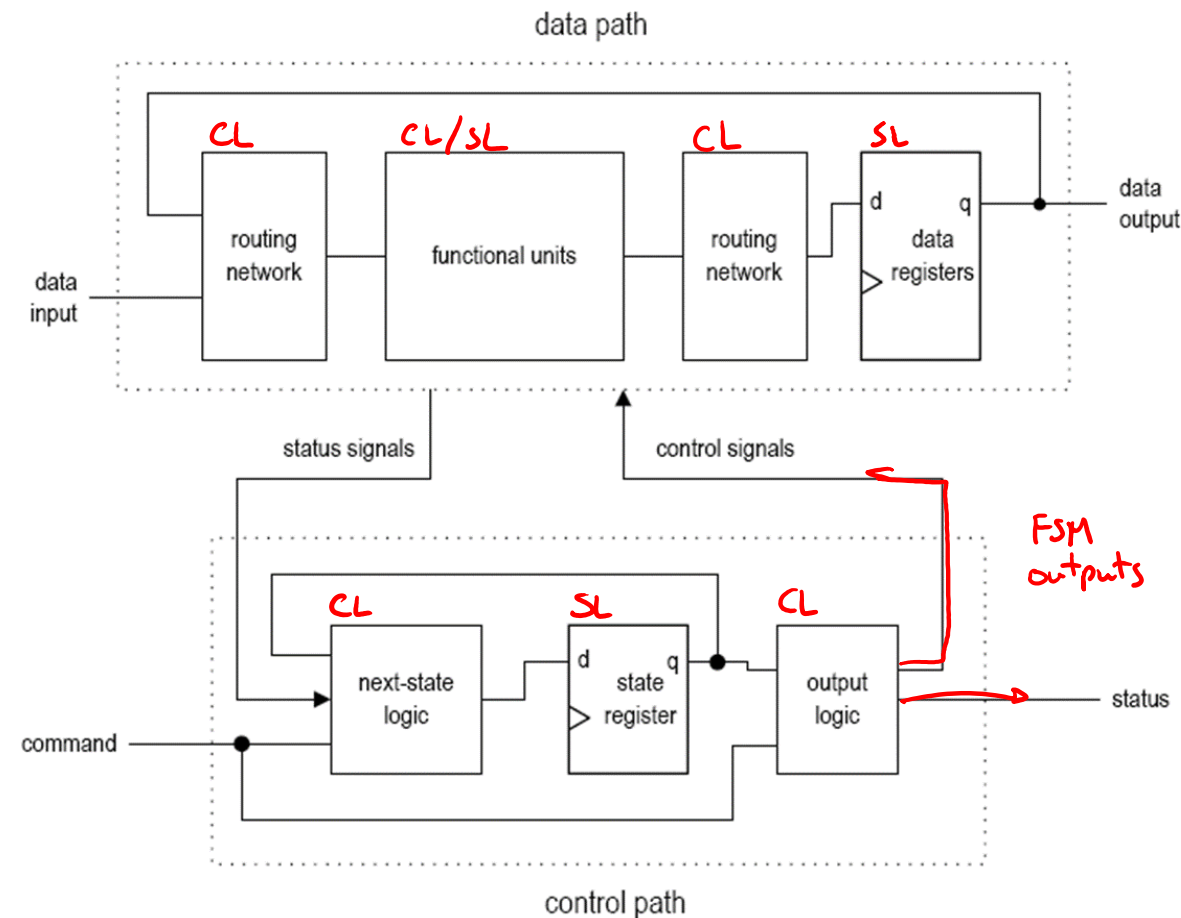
data path

CL
CL/SL
CL
SL

routing network

functional units

routing network

d
q
data registers

data output

data input

status signals

control signals

FSM outputs

CL
SL
CL

next-state logic

d
q
state register

output logic

status

command

control path